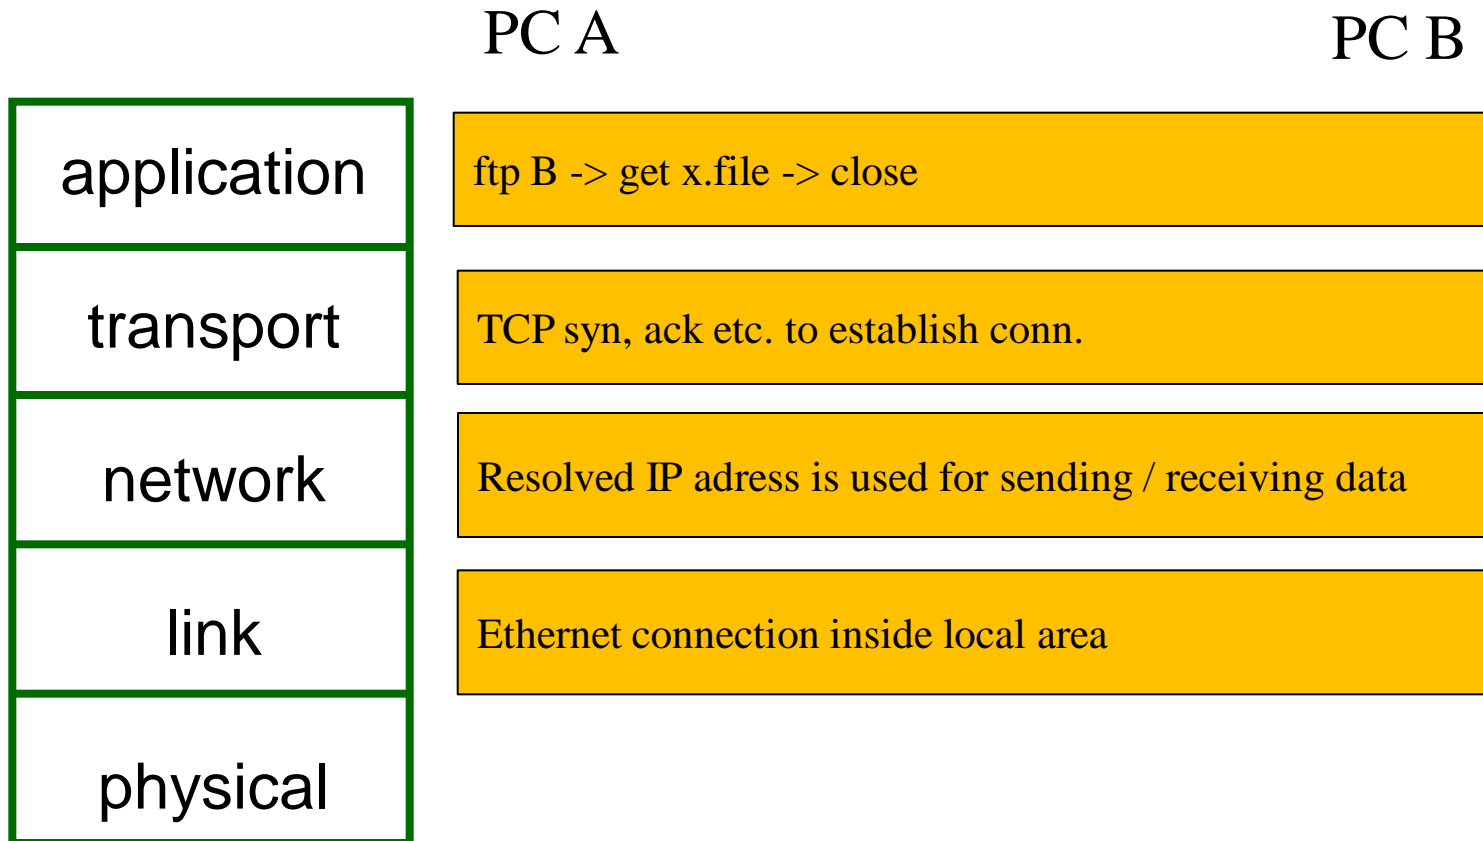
PC A

PC B

application

transport

network

link

physical

ftp B -> get x.file -> close

TCP syn, ack etc. to establish conn.

Resolved IP adress is used for sending / receiving data

Ethernet connection inside local area